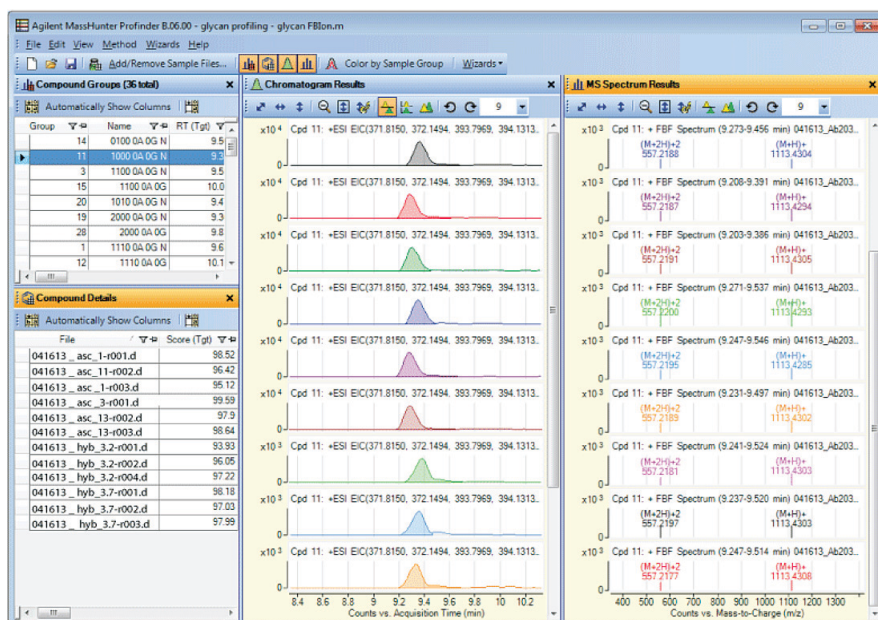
Agilent MassHunter Profinder B.06.00 - glycan profiling - glycan FBIon.m

File Edit View Method Wizards Help

Add/Remove Sample Files... Color by Sample Group Wizards

Compound Groups (36 total)

Automatically Show Columns

| Group | Name | RT (Tgt) |
|---|---|---|
| 14 | 0100 0A 0G N | 9.5 |
| 11 | 1000 0A 0G N | 9.3 |
| 3 | 1100 0A 0G N | 9.5 |
| 15 | 1100 0A 0G | 10.0 |
| 20 | 1010 0A 0G N | 9.4 |
| 19 | 2000 0A 0G N | 9.3 |
| 28 | 2000 0A 0G | 9.8 |
| 1 | 1110 0A 0G N | 9.6 |
| 12 | 1110 0A 0G | 10.1 |

Compound Details

Automatically Show Columns

| File | Score (Tgt) |
|---|---|
| 041613 _ asc_1-r001.d | 98.52 |
| 041613 _ asc_11-r002.d | 96.42 |
| 041613 _ asc_1-r003.d | 95.12 |
| 041613 _ asc_3-r001.d | 99.59 |
| 041613 _ asc_13-r002.d | 97.9 |
| 041613 _ asc_13-r003.d | 98.64 |
| 041613 _ hyb_3.2-r001.d | 93.93 |
| 041613 _ hyb_3.2-r002.d | 96.05 |
| 041613 _ hyb_3.2-r004.d | 97.22 |
| 041613 _ hyb_3.7-r001.d | 98.18 |
| 041613 _ hyb_3.7-r002.d | 97.03 |
| 041613 _ hyb_3.7-r003.d | 97.99 |

Chromatogram Results

9

x10 4 Cpd 11: +ESI EIC(371.8150, 372.1494, 393.7969, 394.1313...
0
x10 4 Cpd 11: +ESI EIC(371.8150, 372.1494, 393.7969, 394.1313...
0
x10 4 Cpd 11: +ESI EIC(371.8150, 372.1494, 393.7969, 394.1313...
0
x10 4 Cpd 11: +ESI EIC(371.8150, 372.1494, 393.7969, 394.1313...
0
x10 4 Cpd 11: +ESI EIC(371.8150, 372.1494, 393.7969, 394.1313...
0
x10 4 Cpd 11: +ESI EIC(371.8150, 372.1494, 393.7969, 394.1313...
0
x10 3 Cpd 11: +ESI EIC(371.8150, 372.1494, 393.7969, 394.1313...
0
x10 3 Cpd 11: +ESI EIC(371.8150, 372.1494, 393.7969, 394.1313...
0
x10 3 Cpd 11: +ESI EIC(371.8150, 372.1494, 393.7969, 394.1313...
0
8.4 8.6 8.8 9 9.2 9.4 9.6 9.8 10 10.2
Counts vs. Acquisition Time (min)

MS Spectrum Results

9

x10 3 Cpd 11: + FBF Spectrum (9.273-9.456 min) 041613_Ab203...
(M+2H)+2 557.2188 (M+H)+ 1113.4304
0
x10 3 Cpd 11: + FBF Spectrum (9.208-9.391 min) 041613_Ab203...
(M+2H)+2 557.2187 (M+H)+ 1113.4294
0
x10 3 Cpd 11: + FBF Spectrum (9.203-9.386 min) 041613_Ab203...
(M+2H)+2 557.2191 (M+H)+ 1113.4305
0
x10 3 Cpd 11: + FBF Spectrum (9.271-9.537 min) 041613_Ab203...
(M+2H)+2 557.2200 (M+H)+ 1113.4293
0
x10 3 Cpd 11: + FBF Spectrum (9.247-9.546 min) 041613_Ab203...
(M+2H)+2 557.2195 (M+H)+ 1113.4285
0
x10 3 Cpd 11: + FBF Spectrum (9.231-9.497 min) 041613_Ab203...
(M+2H)+2 557.2189 (M+H)+ 1113.4302
0
x10 3 Cpd 11: + FBF Spectrum (9.241-9.524 min) 041613_Ab203...
(M+2H)+2 557.2181 (M+H)+ 1113.4303
0
x10 3 Cpd 11: + FBF Spectrum (9.237-9.520 min) 041613_Ab203...
(M+2H)+2 557.2197 (M+H)+ 1113.4303
0
x10 3 Cpd 11: + FBF Spectrum (9.247-9.514 min) 041613_Ab203...
(M+2H)+2 557.2177 (M+H)+ 1113.4308
0
400 500 600 700 800 900 1000 1100 1200 1300
Counts vs. Mass-to-Charge (m/z)